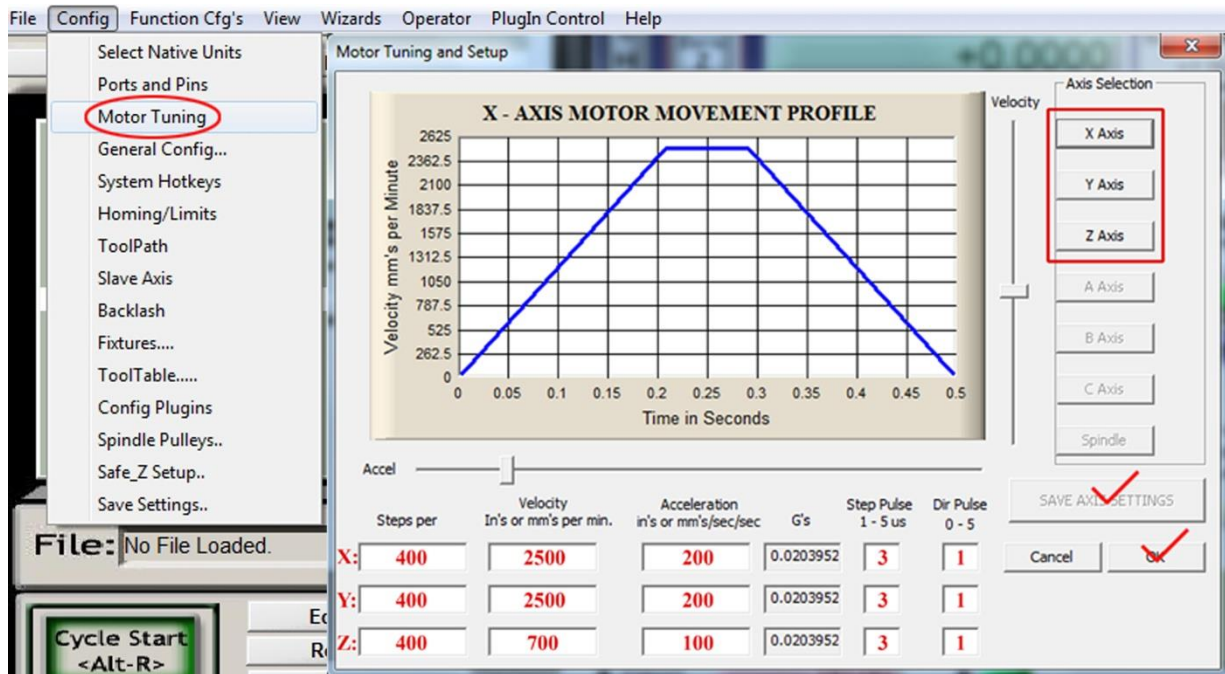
File Config Function Cfg's View Wizards Operator PlugIn Control Help

Select Native Units
Ports and Pins
Motor Tuning
General Config...
System Hotkeys
Homing/Limits
ToolPath
Slave Axis
Backlash
Fixtures....
ToolTable.....
Config Plugins
Spindle Pulleys..
Safe_Z Setup..
Save Settings..

File: No File Loaded.

Cycle Start <Alt-R>

Motor Tuning and Setup

X - AXIS MOTOR MOVEMENT PROFILE

Velocity mm's per Minute

2625
2362.5
2100
1837.5
1575
1312.5
1050
787.5
525
262.5
0

0 0.05 0.1 0.15 0.2 0.25 0.3 0.35 0.4 0.45 0.5

Time in Seconds

Velocity

Axis Selection
X Axis
Y Axis
Z Axis
A Axis
B Axis
C Axis
Spindle

Accel

| | Steps per | Velocity In's or mm's per min. | Acceleration in's or mm's/sec/sec | G's | Step Pulse 1 - 5 us | Dir Pulse 0 - 5 |
|---|---|---|---|---|---|---|
| X: | 400 | 2500 | 200 | 0.0203952 | 3 | 1 |
| Y: | 400 | 2500 | 200 | 0.0203952 | 3 | 1 |
| Z: | 400 | 700 | 100 | 0.0203952 | 3 | 1 |

SAVE AXIS SETTINGS

Cancel
OK